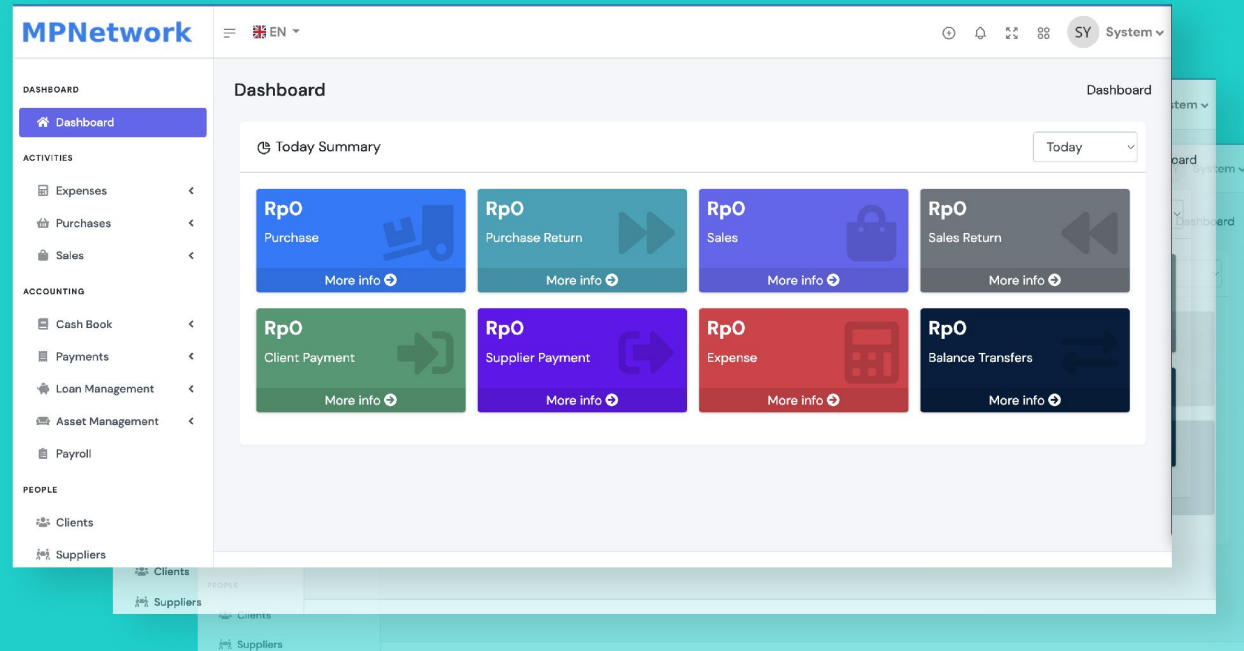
MPNetwork

EN

SY System

DASHBOARD
Dashboard
ACTIVITIES
Expenses
Purchases
Sales
ACCOUNTING
Cash Book
Payments
Loan Management
Asset Management
Payroll
PEOPLE
Clients
Suppliers

Dashboard

Dashboard

Today Summary

Today

| Rp0 Purchase More info | Rp0 Purchase Return More info | Rp0 Sales More info | Rp0 Sales Return More info |
|---|---|---|---|
| Rp0 Client Payment More info | Rp0 Supplier Payment More info | Rp0 Expense More info | Rp0 Balance Transfers More info |

stem
oard
System
Dashboard
Clients
Suppliers
PEOPLE
Clients
Suppliers